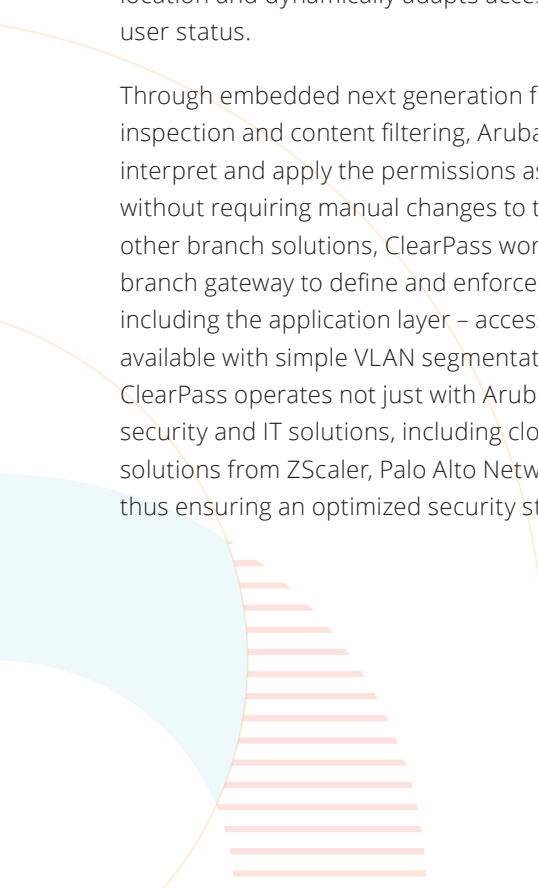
location and dynamically adapts acce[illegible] user status.

Through embedded next generation f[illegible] inspection and content filtering, Aruba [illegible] interpret and apply the permissions as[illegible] without requiring manual changes to t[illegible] other branch solutions, ClearPass wor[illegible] branch gateway to define and enforce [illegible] including the application layer – acces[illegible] available with simple VLAN segmentat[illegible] ClearPass operates not just with Arub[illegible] security and IT solutions, including clo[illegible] solutions from ZScaler, Palo Alto Netw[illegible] thus ensuring an optimized security st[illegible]